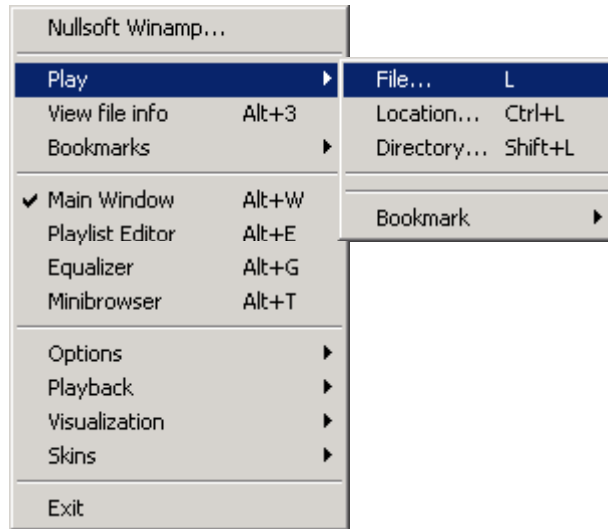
Nullsoft Winamp...

Play
View file info Alt+3
Bookmarks

✔ Main Window Alt+W
Playlist Editor Alt+E
Equalizer Alt+G
Minibrowser Alt+T

Options
Playback
Visualization
Skins

Exit

File... L
Location... Ctrl+L
Directory... Shift+L

Bookmark